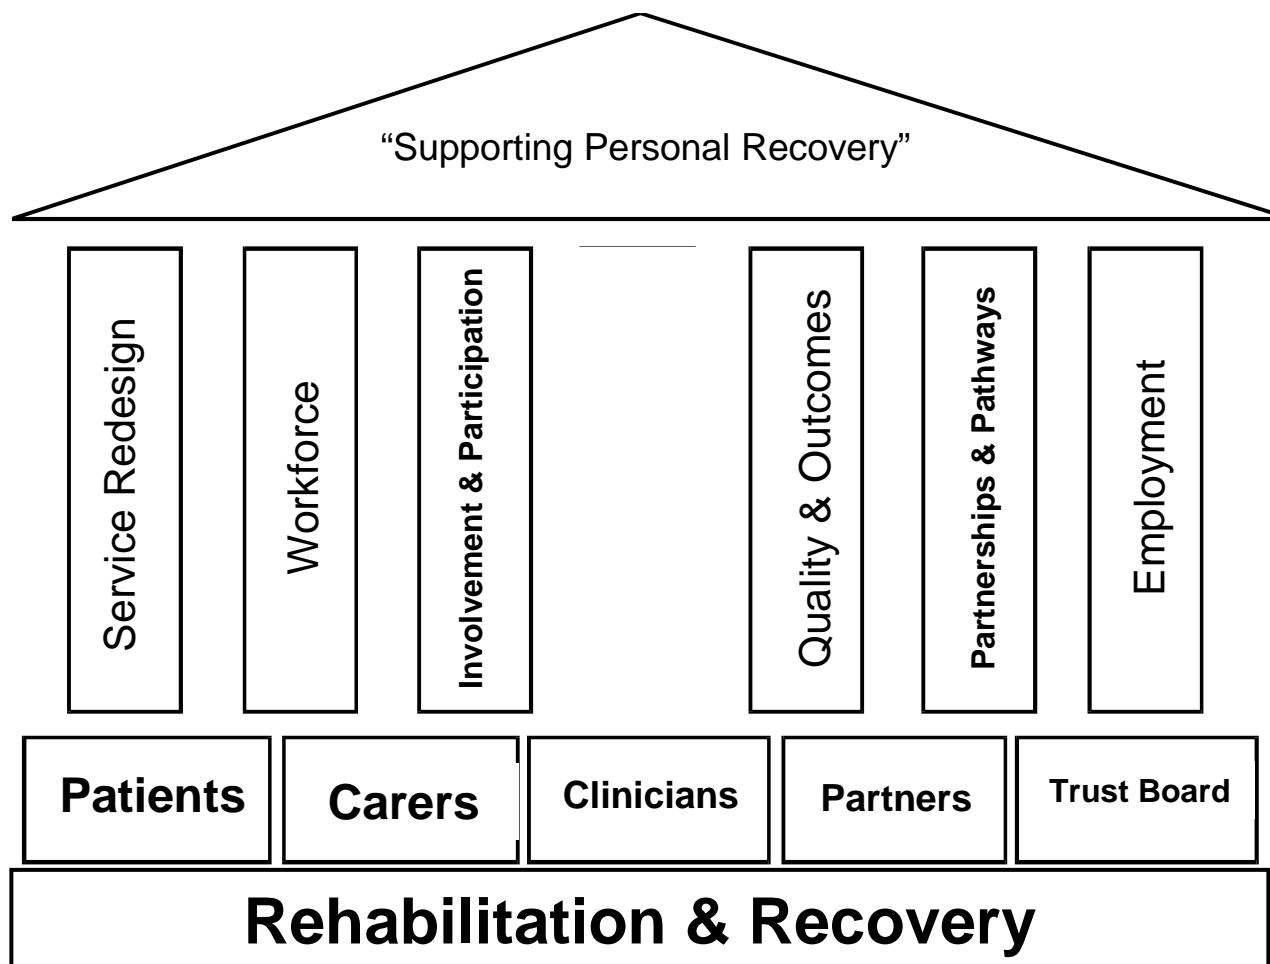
“Supporting Personal Recovery”

Service Redesign

Workforce

Involvement & Participation

Quality & Outcomes

Partnerships & Pathways

Employment

Patients

Carers

Clinicians

Partners

Trust Board

Rehabilitation & Recovery